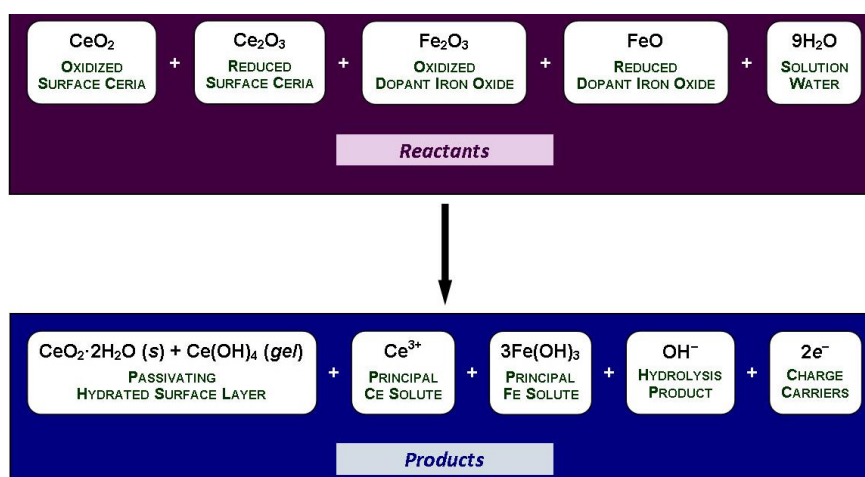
$CeO_2$
Oxidized Surface Ceria
+
$Ce_2O_3$
Reduced Surface Ceria
+
$Fe_2O_3$
Oxidized Dopant Iron Oxide
+
FeO
Reduced Dopant Iron Oxide
+
$9H_2O$
Solution Water

Reactants

$CeO_2{\cdot}2H_2O$ ($s$) + $Ce(OH)_4$ ($gel$)
Passivating Hydrated Surface Layer
+
$Ce^{3+}$
Principal Ce Solute
+
$3Fe(OH)_3$
Principal Fe Solute
+
$OH^-$
Hydrolysis Product
+
$2e^-$
Charge Carriers

Products